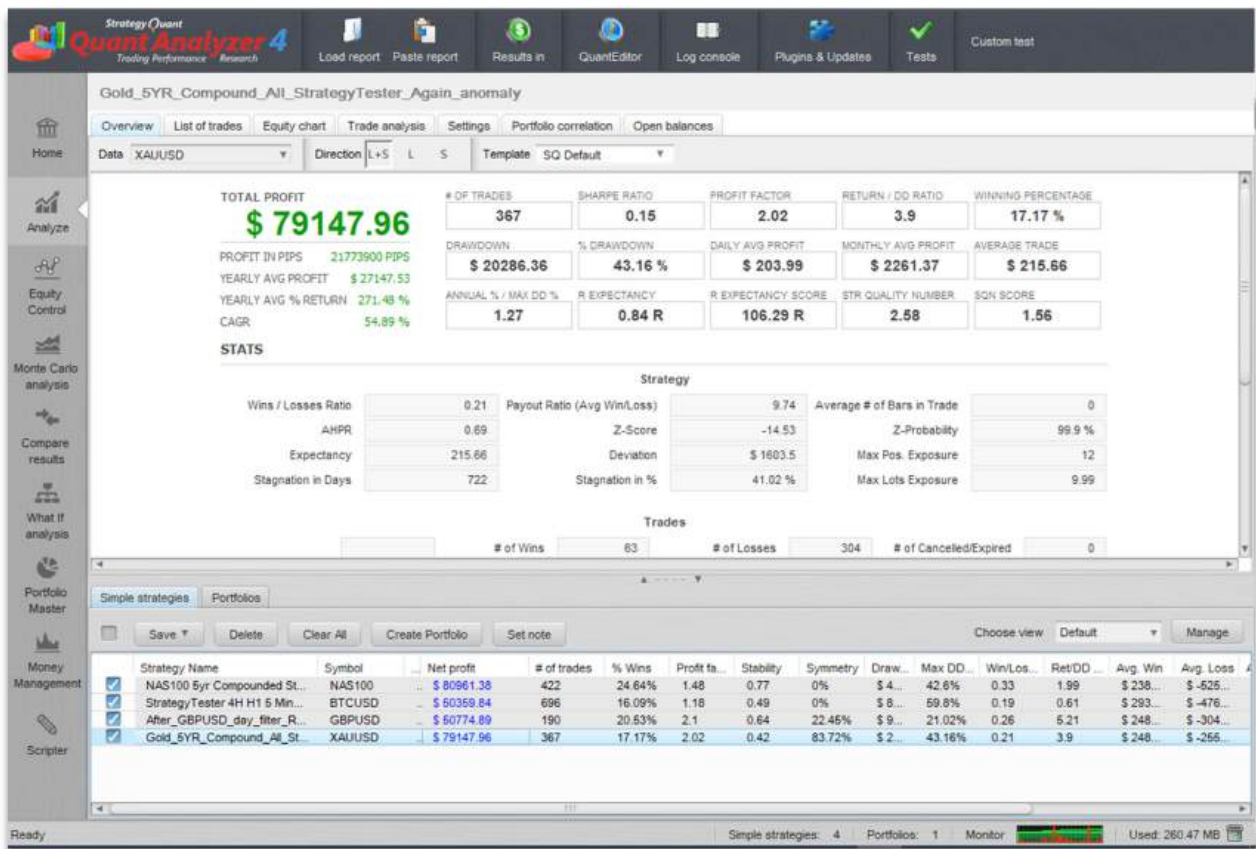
Strategy Quant
Quant Analyzer 4
Trading Performance Research

Load report Paste report Results in QuantEditor Log console Plugins & Updates Tests Custom test

Home
Analyze
Equity Control
Monte Carlo analysis
Compare results
What If analysis
Portfolio Master
Money Management
Scripter

Gold_5YR_Compound_All_StrategyTester_Again_anomaly

Overview List of trades Equity chart Trade analysis Settings Portfolio correlation Open balances

Data XAUUSD Direction L+S L S Template SQ Default

TOTAL PROFIT
$ 79147.96

PROFIT IN PIPS 21773900 PIPS
YEARLY AVG PROFIT $ 27147.53
YEARLY AVG % RETURN 271.48 %
CAGR 54.89 %

| # OF TRADES | SHARPE RATIO | PROFIT FACTOR | RETURN / DD RATIO | WINNING PERCENTAGE |
|---|---|---|---|---|
| 367 | 0.15 | 2.02 | 3.9 | 17.17 % |
| DRAWDOWN | % DRAWDOWN | DAILY AVG PROFIT | MONTHLY AVG PROFIT | AVERAGE TRADE |
| $ 20286.36 | 43.16 % | $ 203.99 | $ 2261.37 | $ 215.66 |
| ANNUAL % / MAX DD % | R EXPECTANCY | R EXPECTANCY SCORE | STR QUALITY NUMBER | SQN SCORE |
| 1.27 | 0.84 R | 106.29 R | 2.58 | 1.56 |

STATS

Strategy

| Wins / Losses Ratio | 0.21 | Payout Ratio (Avg Win/Loss) | 9.74 | Average # of Bars in Trade | 0 |
|---|---|---|---|---|---|
| AHPR | 0.69 | Z-Score | -14.53 | Z-Probability | 99.9 % |
| Expectancy | 215.66 | Deviation | $ 1603.5 | Max Pos. Exposure | 12 |
| Stagnation in Days | 722 | Stagnation in % | 41.02 % | Max Lots Exposure | 9.99 |

Trades

# of Wins 63 # of Losses 304 # of Cancelled/Expired 0

Simple strategies Portfolios

Save Delete Clear All Create Portfolio Set note Choose view Default Manage

| | Strategy Name | Symbol | Net profit | # of trades | % Wins | Profit fa... | Stability | Symmetry | Draw... | Max DD... | Win/Los... | Ret/DD ... | Avg. Win | Avg. Loss |
|---|---|---|---|---|---|---|---|---|---|---|---|---|---|---|
| ☑ | NAS100 5yr Compounded St... | NAS100 | $ 80961.38 | 422 | 24.64% | 1.48 | 0.77 | 0% | $ 4... | 42.6% | 0.33 | 1.99 | $ 238... | $ -526... |
| ☑ | StrategyTester 4H H1 5 Min... | BTCUSD | $ 50359.84 | 696 | 16.09% | 1.18 | 0.49 | 0% | $ 8... | 59.8% | 0.19 | 0.61 | $ 293... | $ -476... |
| ☑ | After_GBPUSD_day_filter_R... | GBPUSD | $ 50774.89 | 190 | 20.53% | 2.1 | 0.64 | 22.45% | $ 9... | 21.02% | 0.26 | 5.21 | $ 248... | $ -304... |
| ☑ | Gold_5YR_Compound_All_St... | XAUUSD | $ 79147.96 | 367 | 17.17% | 2.02 | 0.42 | 83.72% | $ 2... | 43.16% | 0.21 | 3.9 | $ 248... | $ -256... |

Ready Simple strategies: 4 Portfolios: 1 Monitor Used: 260.47 MB